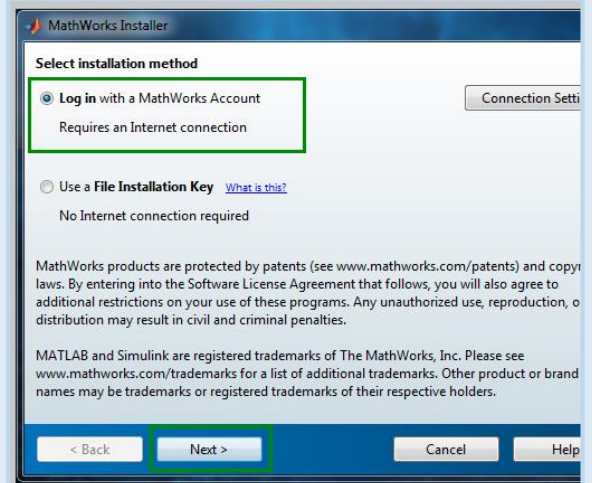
MathWorks Installer

Select installation method

Log in with a MathWorks Account

Requires an Internet connection

Connection Setti

Use a File Installation Key What is this?

No Internet connection required

MathWorks products are protected by patents (see www.mathworks.com/patents) and copy laws. By entering into the Software License Agreement that follows, you will also agree to additional restrictions on your use of these programs. Any unauthorized use, reproduction, o distribution may result in civil and criminal penalties.

MATLAB and Simulink are registered trademarks of The MathWorks, Inc. Please see www.mathworks.com/trademarks for a list of additional trademarks. Other product or brand names may be trademarks or registered trademarks of their respective holders.

< Back

Next >

Cancel

Help